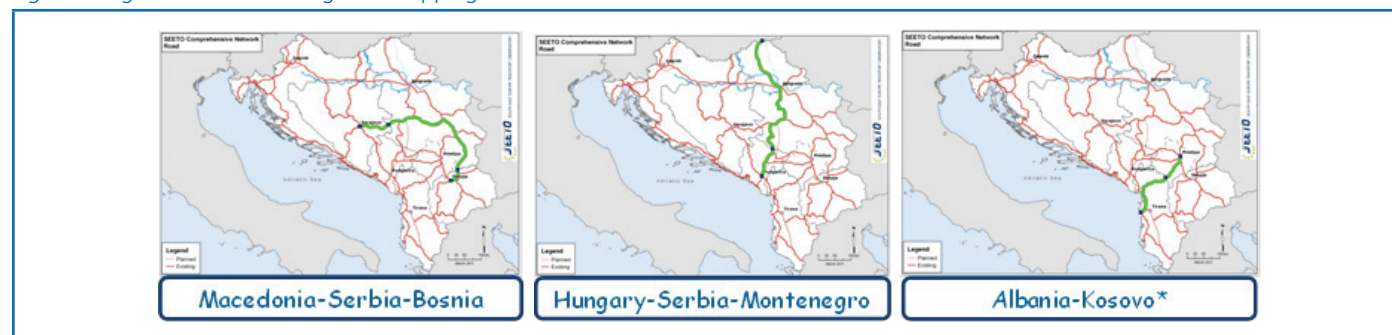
SEETO Comprehensive Network Road

Legend
Planned
Existing

Adriatic Sea

SEETO

Macedonia-Serbia-Bosnia

SEETO Comprehensive Network Road

Legend
Planned
Existing

Adriatic Sea

SEETO

Hungary-Serbia-Montenegro

SEETO Comprehensive Network Road

Legend
Planned
Existing

Adriatic Sea

SEETO

Albania-Kosovo*